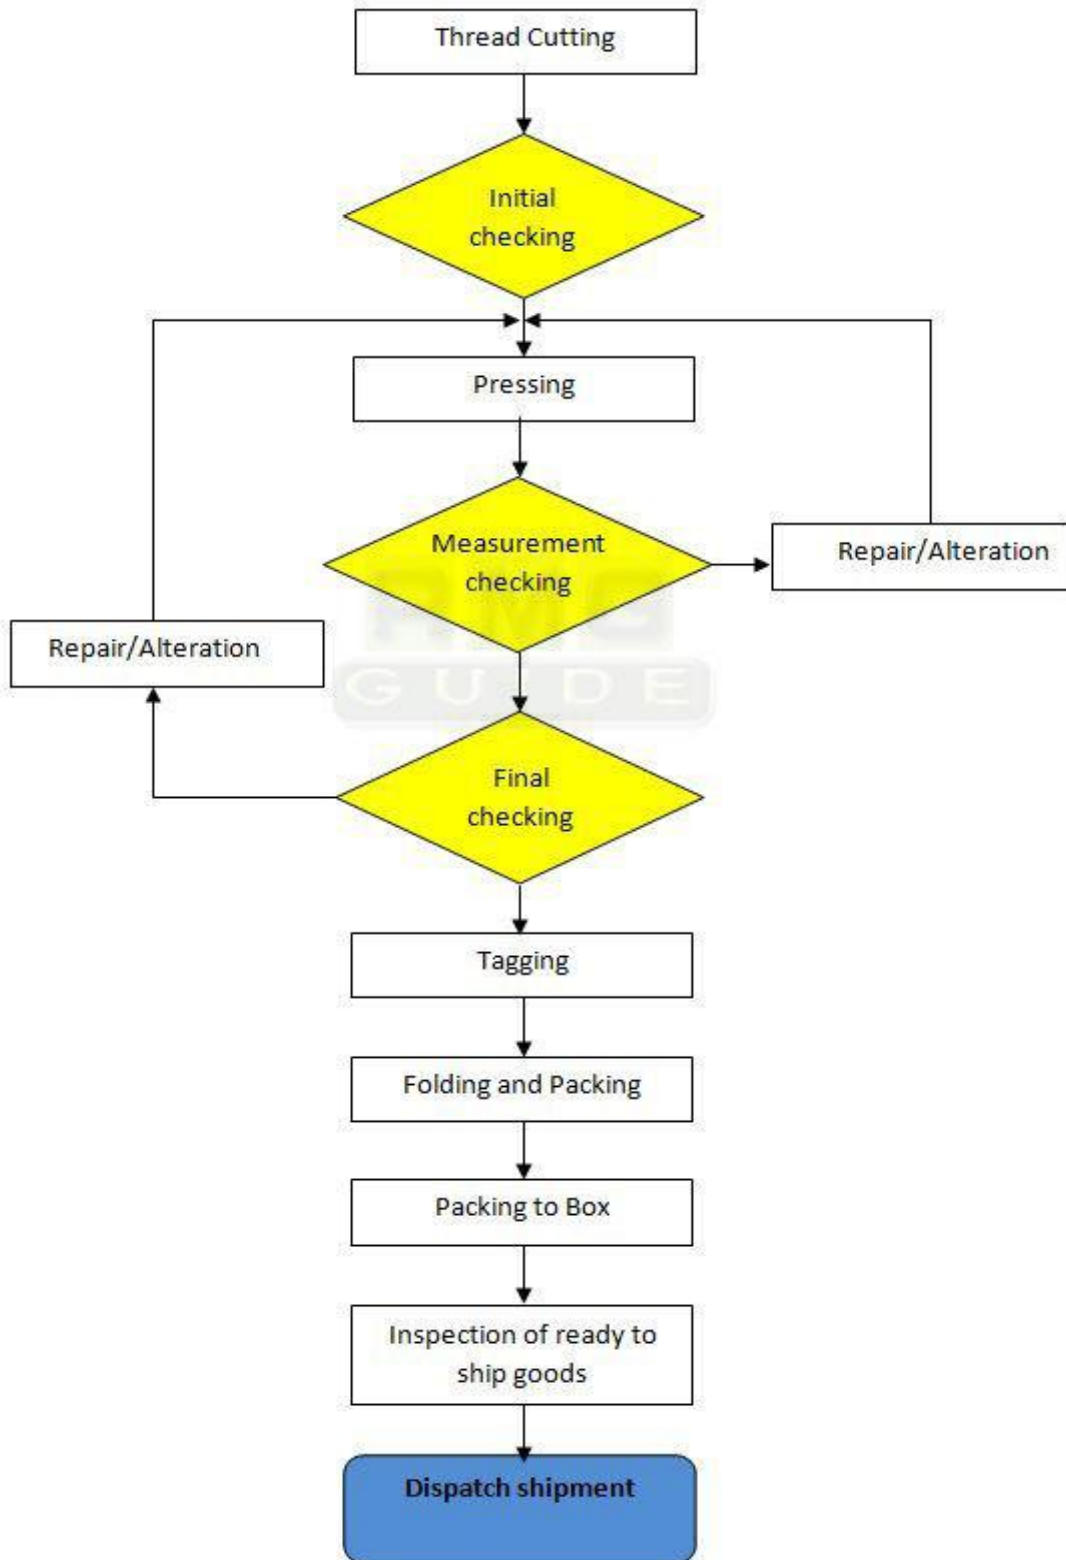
Thread Cutting

Initial checking

Pressing

Measurement checking

Repair/Alteration

Repair/Alteration

RMG GUIDE

Final checking

Tagging

Folding and Packing

Packing to Box

Inspection of ready to ship goods

Dispatch shipment